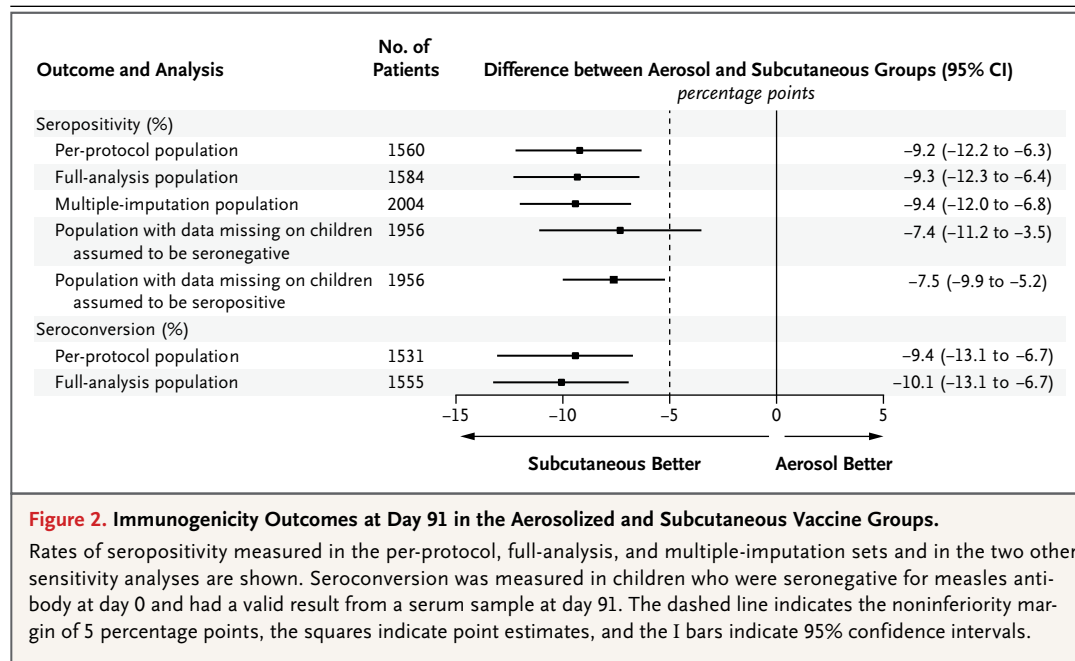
| Outcome and Analysis | No. of Patients | Difference between Aerosol and Subcutaneous Groups (95% CI) |
|---|---|---|
| | | percentage points |
| Seropositivity (%) | | |
| Per-protocol population | 1560 | −9.2 (−12.2 to −6.3) |
| Full-analysis population | 1584 | −9.3 (−12.3 to −6.4) |
| Multiple-imputation population | 2004 | −9.4 (−12.0 to −6.8) |
| Population with data missing on children assumed to be seronegative | 1956 | −7.4 (−11.2 to −3.5) |
| Population with data missing on children assumed to be seropositive | 1956 | −7.5 (−9.9 to −5.2) |
| Seroconversion (%) | | |
| Per-protocol population | 1531 | −9.4 (−13.1 to −6.7) |
| Full-analysis population | 1555 | −10.1 (−13.1 to −6.7) |

−15 −10 −5 0 5

Subcutaneous Better Aerosol Better

Figure 2. Immunogenicity Outcomes at Day 91 in the Aerosolized and Subcutaneous Vaccine Groups.

Rates of seropositivity measured in the per-protocol, full-analysis, and multiple-imputation sets and in the two other sensitivity analyses are shown. Seroconversion was measured in children who were seronegative for measles antibody at day 0 and had a valid result from a serum sample at day 91. The dashed line indicates the noninferiority margin of 5 percentage points, the squares indicate point estimates, and the I bars indicate 95% confidence intervals.